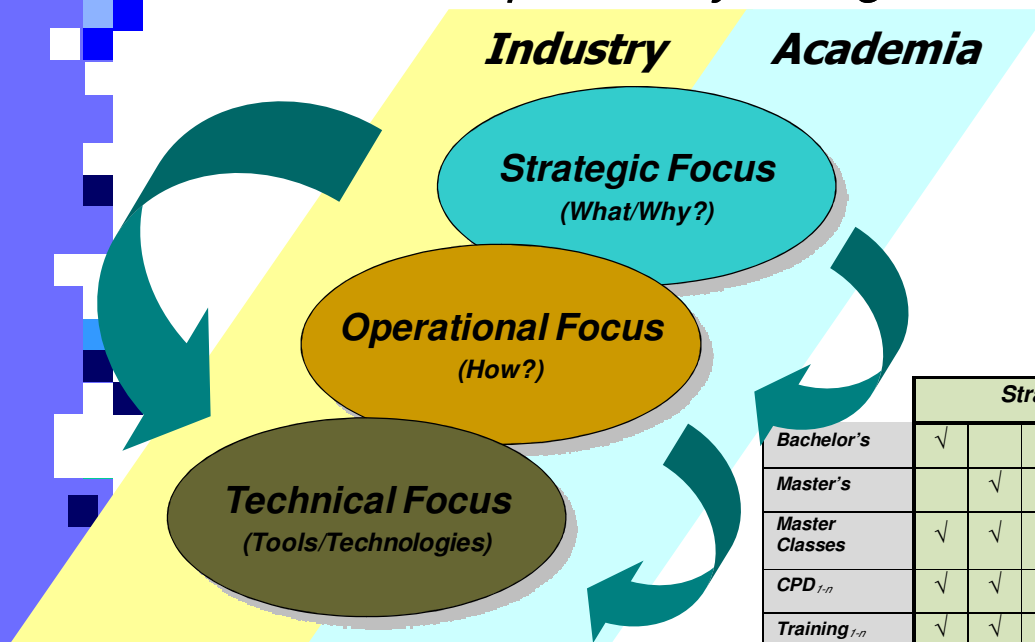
Industry Academia

Strategic Focus
(What/Why?)

Operational Focus
(How?)

Technical Focus
(Tools/Technologies)

| | Stra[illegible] | | |
|---|---|---|---|
| Bachelor's | √ | | |
| Master's | | √ | |
| Master Classes | √ | √ | |
| CPD $_{1-n}$ | √ | √ | |
| Training $_{1-n}$ | √ | √ | |